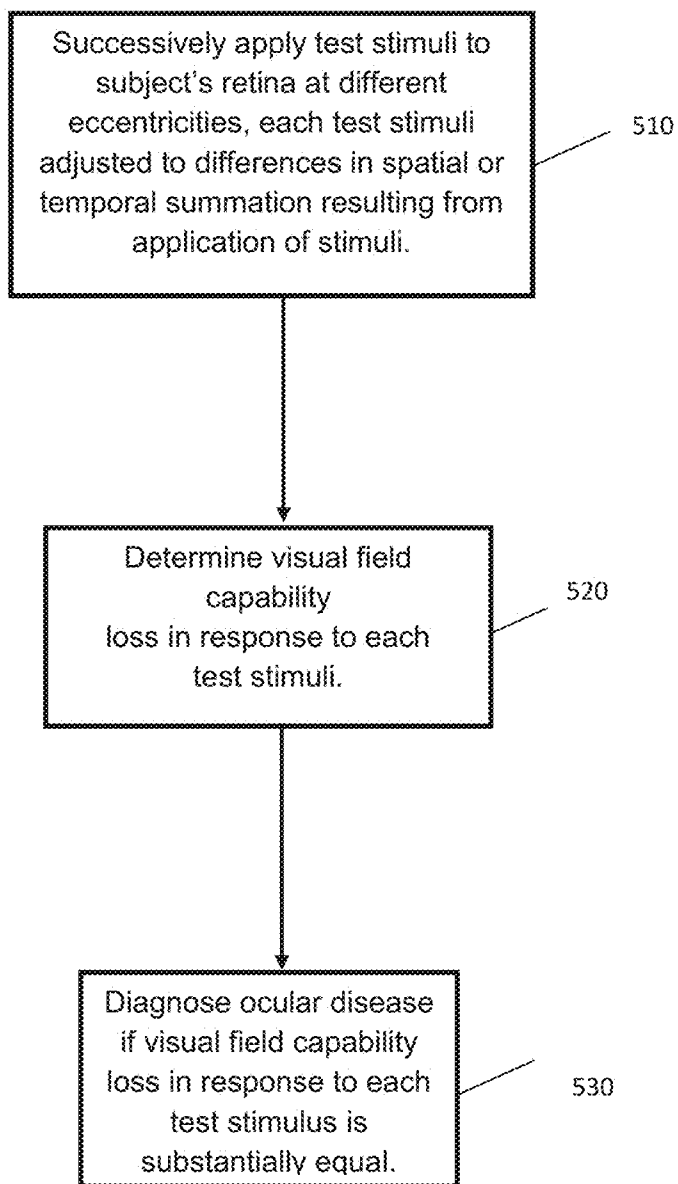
Successively apply test stimuli to subject's retina at different eccentricities, each test stimuli adjusted to differences in spatial or temporal summation resulting from application of stimuli.

510

Determine visual field capability loss in response to each test stimuli.

520

Diagnose ocular disease if visual field capability loss in response to each test stimulus is substantially equal.

530